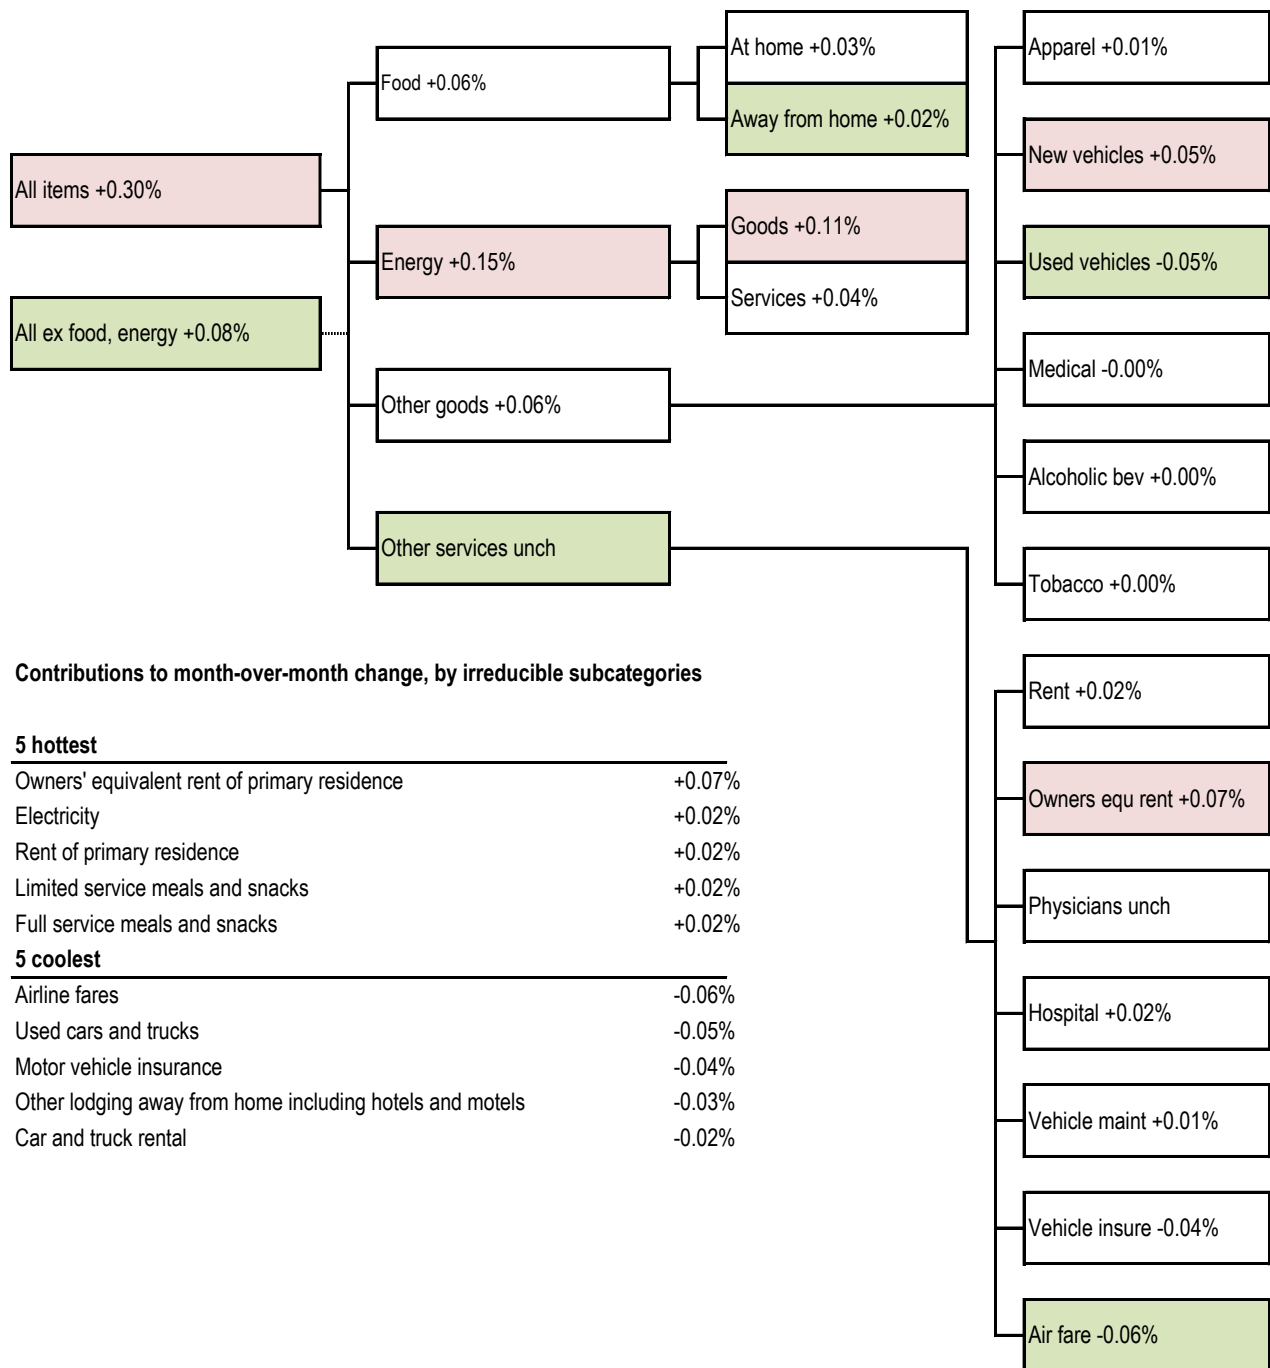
All items +0.30%

All ex food, energy +0.08%

Food +0.06%

Energy +0.15%

Other goods +0.06%

Other services unch

At home +0.03%

Away from home +0.02%

Goods +0.11%

Services +0.04%

Apparel +0.01%

New vehicles +0.05%

Used vehicles -0.05%

Medical -0.00%

Alcoholic bev +0.00%

Tobacco +0.00%

Rent +0.02%

Owners equ rent +0.07%

Physicians unch

Hospital +0.02%

Vehicle maint +0.01%

Vehicle insure -0.04%

Air fare -0.06%

**Contributions to month-over-month change, by irreducible subcategories**

| **5 hottest** | |
|---|---|
| Owners' equivalent rent of primary residence | +0.07% |
| Electricity | +0.02% |
| Rent of primary residence | +0.02% |
| Limited service meals and snacks | +0.02% |
| Full service meals and snacks | +0.02% |
| **5 coolest** | |
| Airline fares | -0.06% |
| Used cars and trucks | -0.05% |
| Motor vehicle insurance | -0.04% |
| Other lodging away from home including hotels and motels | -0.03% |
| Car and truck rental | -0.02% |